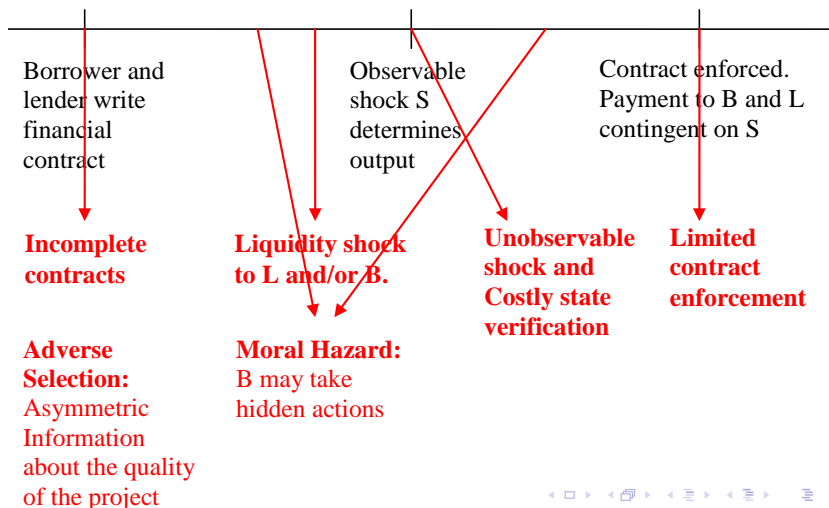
Borrower and lender write financial contract

Observable shock S determines output

Contract enforced. Payment to B and L contingent on S

Incomplete contracts

Liquidity shock to L and/or B.

Unobservable shock and Costly state verification

Limited contract enforcement

Adverse Selection: Asymmetric Information about the quality of the project

Moral Hazard: B may take hidden actions